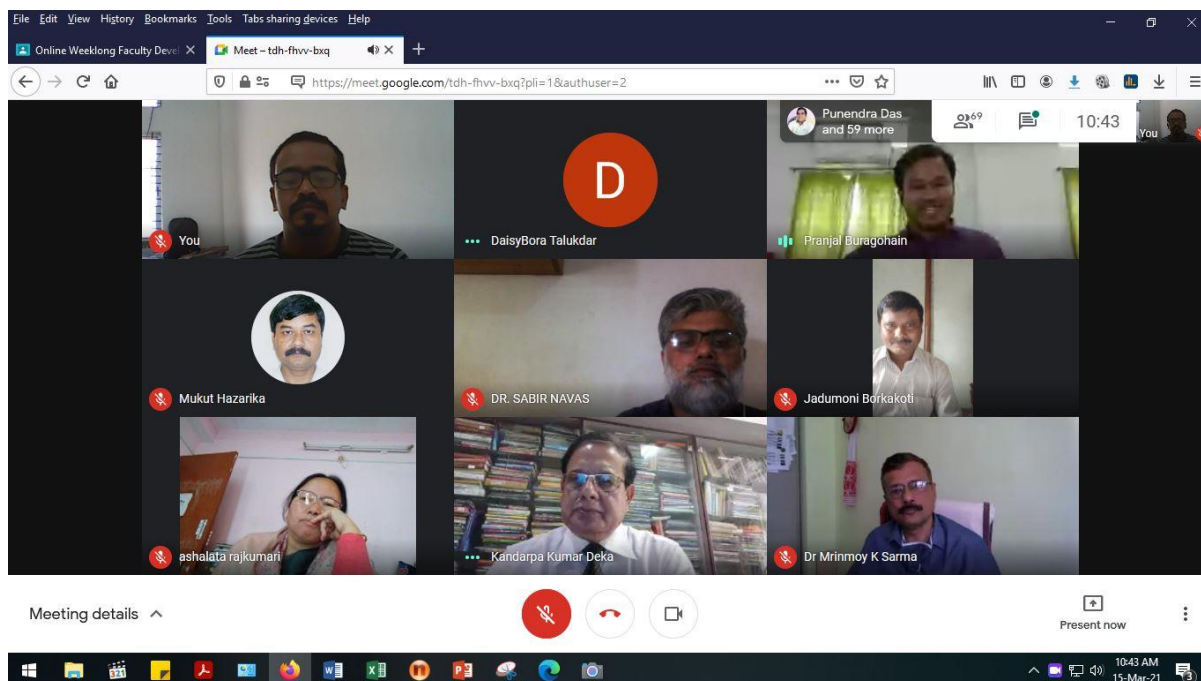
File Edit View History Bookmarks Tools Tabs sharing devices Help

Online Weeklong Faculty Devel ×

Meet – tdh-fhvv-bxq ×

https://meet.google.com/tdh-fhvv-bxq?pli=1&authuser=2

Punendra Das and 59 more

69

10:43

You

You

D

DaisyBora Talukdar

Pranjal Buragohain

Mukut Hazarika

DR. SABIR NAVAS

Jadumoni Borkakoti

ashalata rajkumari

Kandarpa Kumar Deka

Dr Mrinmoy K Sarma

Meeting details

Present now

10:43 AM
15-Mar-21